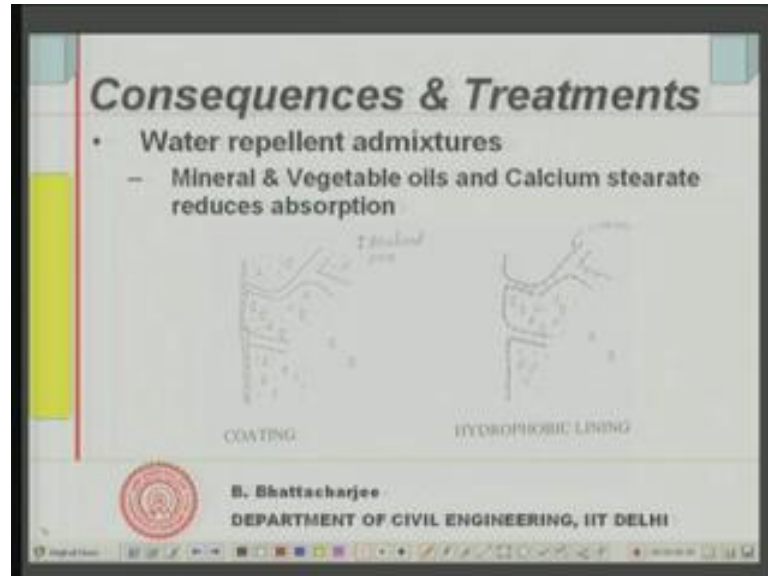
Consequences & Treatments

- Water repellent admixtures
  - Mineral & Vegetable oils and Calcium stearate reduces absorption

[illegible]

COATING

HYDROPHOBIC LINING

B. Bhattacharjee
DEPARTMENT OF CIVIL ENGINEERING, IIT DELHI